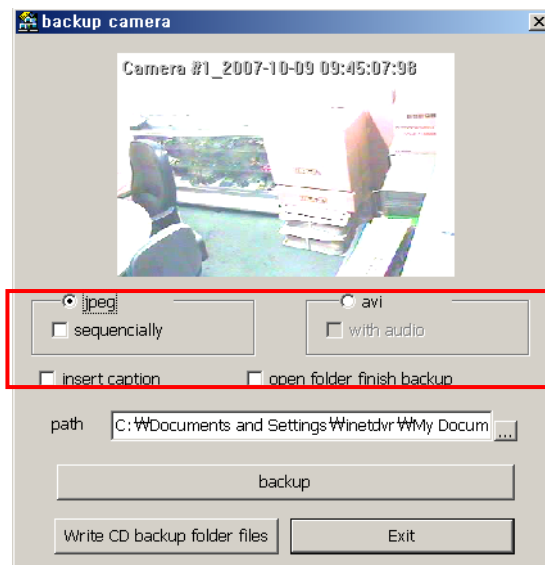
backup camera

Camera #1_2007-10-09 09:45:07:98

jpeg

sequencially

avi

with audio

insert caption

open folder finish backup

path C:₩Documents and Settings₩inetdvr₩My Docum ...

backup

Write CD backup folder files

Exit